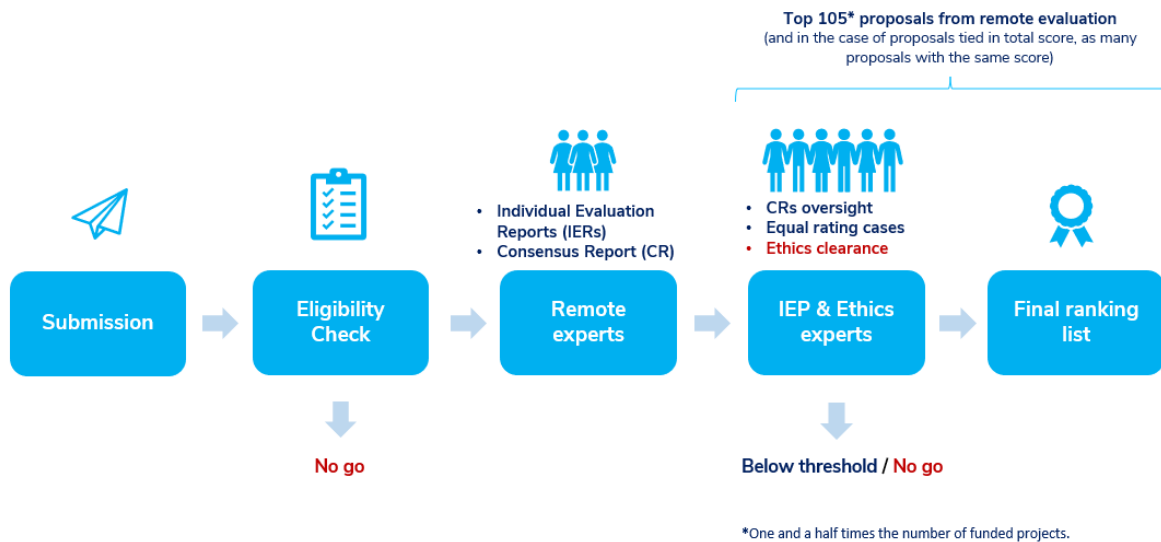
Top 105* proposals from remote evaluation
(and in the case of proposals tied in total score, as many proposals with the same score)

• Individual Evaluation Reports (IERs)
• Consensus Report (CR)

• CRs oversight
• Equal rating cases
• Ethics clearance

Submission

Eligibility Check

Remote experts

IEP & Ethics experts

Final ranking list

No go

Below threshold / No go

*One and a half times the number of funded projects.